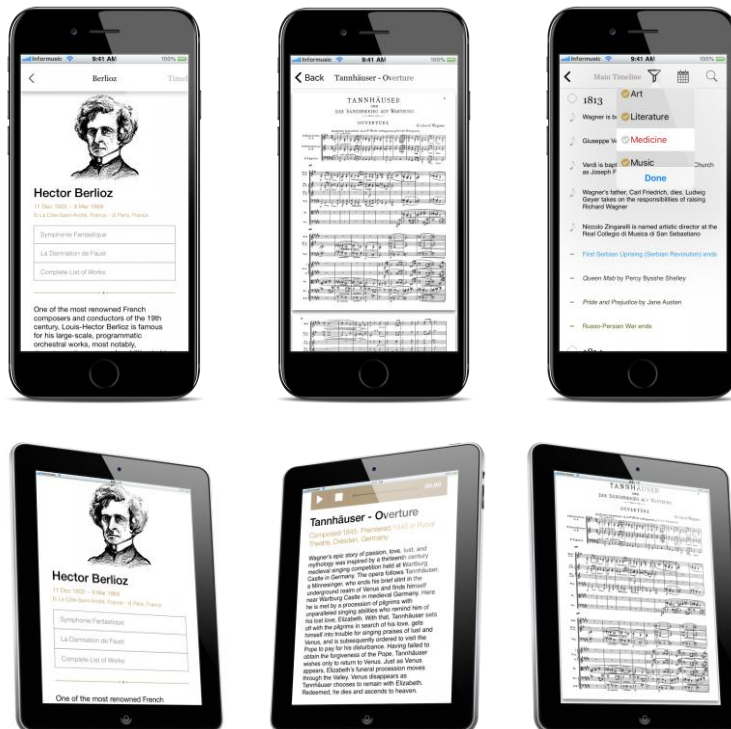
Informusic 9:41 AM 100%

Berlioz Timel

Hector Berlioz

11 Dec 1803 – 8 Mar 1869
St La Côte-Saint-André, France – Paris, France

Symphonie Fantastique

La Damnation de Faust

Complete List of Works

One of the most renowned French composers and conductors of the 19th century, Louis-Hector Berlioz is famous for his large-scale, programmatic orchestral works, most notably,

Informusic 9:41 AM 100%

Back Tannhäuser - Overture

TANNHÄUSER
UND
DER SÄNGERKRIEG AUF WARTBURG
OUVERTURE
Richard Wagner

Informusic 9:41 AM 100%

Main Timeline

1813

Art

Literature

Medicine

Music

Done

Wagner is b

Giuseppe V

Verdi is bapt as Joseph F Church

Wagner's father, Carl Friedrich, dies. Ludwig Geyer takes on the responsibilities of raising Richard Wagner

Niccolo Zingarelli is named artistic director at the Real Collegio di Musica di San Sebastiano

First Serbian Uprising (Serbian Revolution) ends

Queen Mab by Percy Bysshe Shelley

Pride and Prejudice by Jane Austen

Russo-Persian War ends

Hector Berlioz

11 Dec 1803 – 8 Mar 1869
St La Côte-Saint-André, France – Paris, France

Symphonie Fantastique

La Damnation de Faust

Complete List of Works

One of the most renowned French

00:00

Tannhäuser - Overture

Composed 1845. Premiered 1845 in Royal Theatre, Dresden, Germany

Wagner's epic story of passion, love, lust, and mythology was inspired by a thirteenth century medieval singing competition held at Wartburg Castle in Germany. The opera follows Tannhäuser, a Minnesinger, who ends his brief stint in the underground realm of Venus and finds himself near Wartburg Castle in medieval Germany. Here he is met by a procession of pilgrims with unparalleled singing abilities who remind him of his lost love, Elizabeth. With that, Tannhäuser sets off with the pilgrims in search of his love, gets himself into trouble for singing praises of lust and Venus, and is subsequently ordered to visit the Pope to pay for his disturbance. Having failed to obtain the forgiveness of the Pope, Tannhäuser wishes only to return to Venus. Just as Venus appears, Elizabeth's funeral procession moves through the Valley. Venus disappears as Tannhäuser chooses to remain with Elizabeth. Redeemed, he dies and ascends to heaven.

TANNHÄUSER
UND
DER SÄNGERKRIEG AUF WARTBURG
OUVERTURE
Richard Wagner